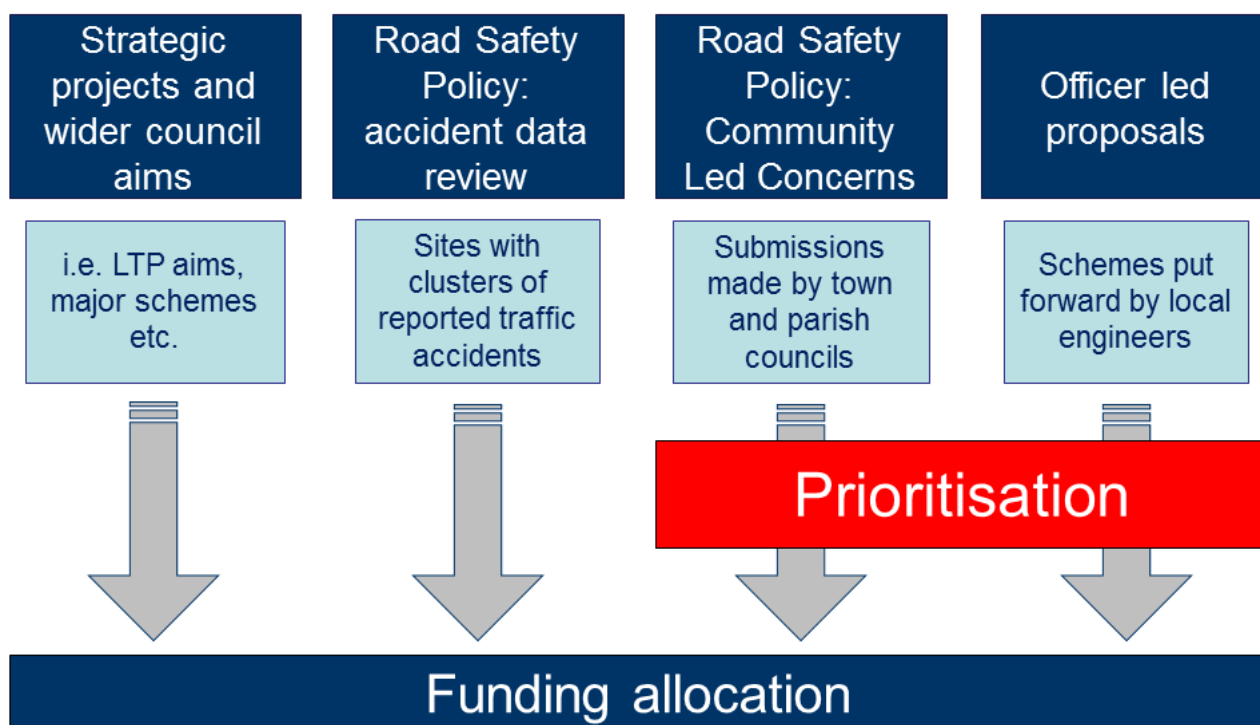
Strategic projects and wider council aims

i.e. LTP aims, major schemes etc.

Road Safety Policy: accident data review

Sites with clusters of reported traffic accidents

Road Safety Policy: Community Led Concerns

Submissions made by town and parish councils

Officer led proposals

Schemes put forward by local engineers

Prioritisation

Funding allocation